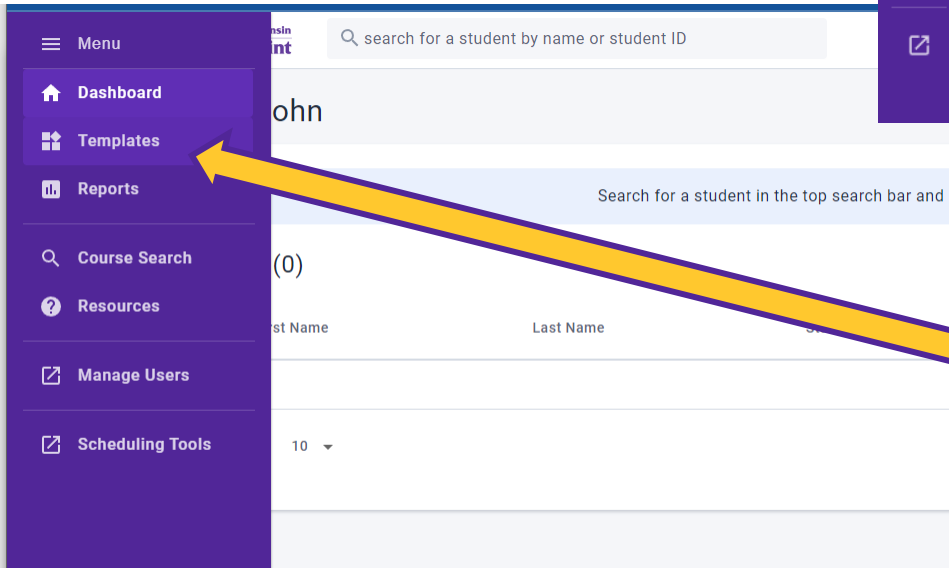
Menu
Dashboard
Templates
Reports
Course Search
Resources
Manage Users
Scheduling Tools

nsin
int

search for a student by name or student ID

ohn

Search for a student in the top search bar and

(0)

st Name
Last Name

10